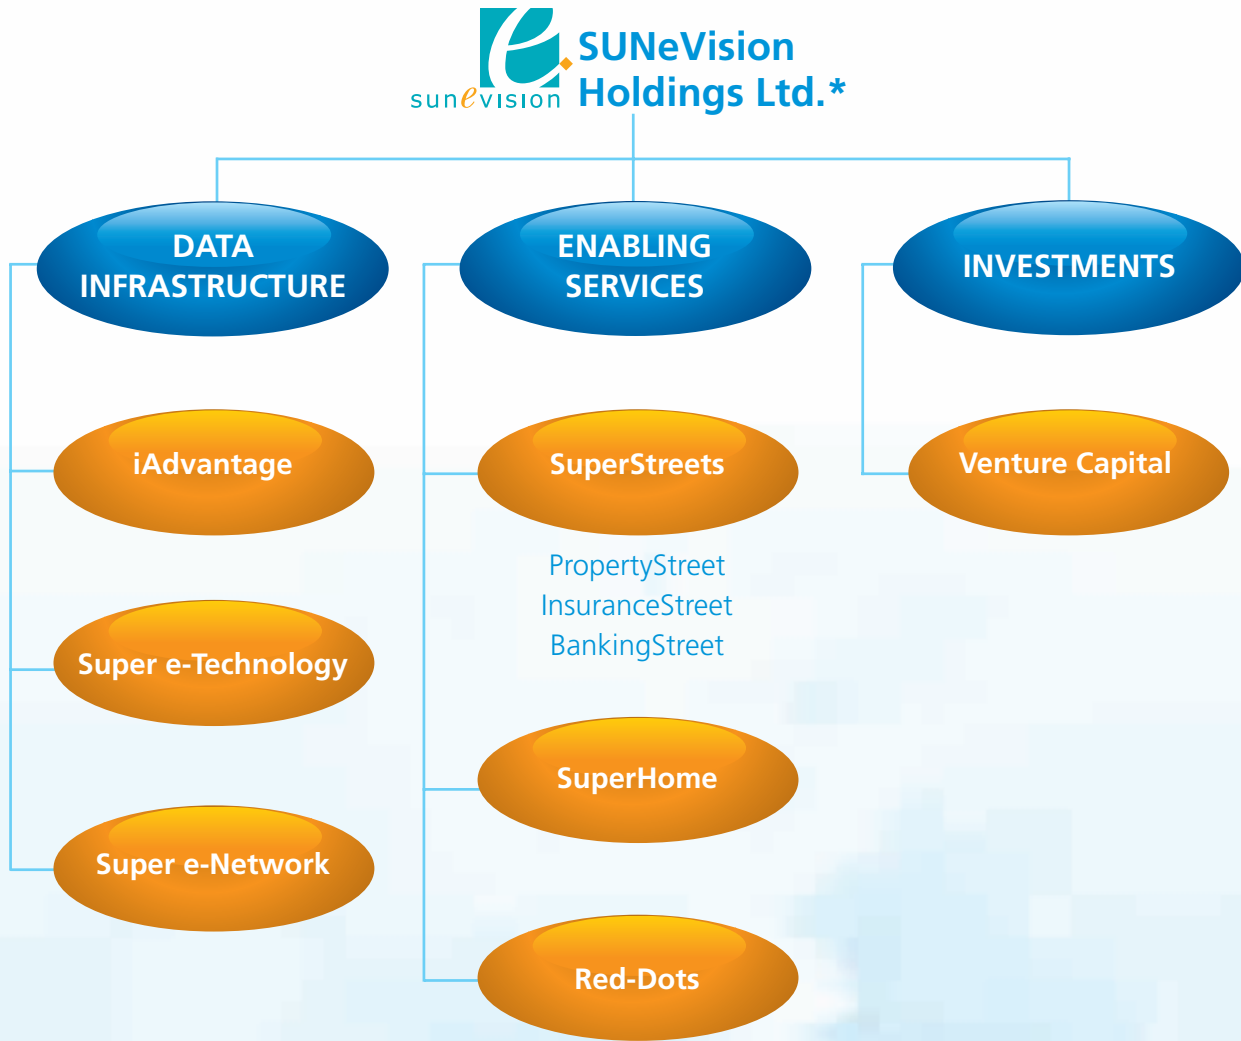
sunevision

SUNeVision Holdings Ltd.*

DATA INFRASTRUCTURE

ENABLING SERVICES

INVESTMENTS

iAdvantage

Super e-Technology

Super e-Network

SuperStreets

PropertyStreet
InsuranceStreet
BankingStreet

SuperHome

Red-Dots

Venture Capital